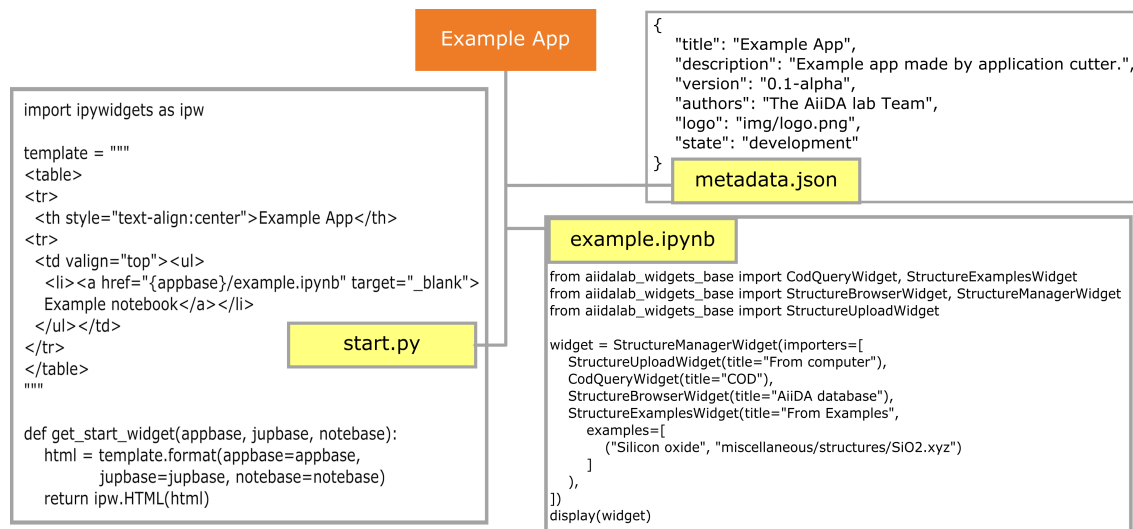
Example App

{
"title": "Example App",
"description": "Example app made by application cutter.",
"version": "0.1-alpha",
"authors": "The AiiDA lab Team",
"logo": "img/logo.png",
"state": "development"
}

metadata.json

import ipywidgets as ipw

template = """
<table>
<tr>
<th style="text-align:center">Example App</th>
<tr>
<td valign="top"><ul>
<li><a href="{appbase}/example.ipynb" target="_blank">
Example notebook</a></li>
</ul></td>
</tr>
</table>
"""

def get_start_widget(appbase, jupbase, notebase):
html = template.format(appbase=appbase,
jupbase=jupbase, notebase=notebase)
return ipw.HTML(html)

start.py

example.ipynb

from aiidalab_widgets_base import CodQueryWidget, StructureExamplesWidget
from aiidalab_widgets_base import StructureBrowserWidget, StructureManagerWidget
from aiidalab_widgets_base import StructureUploadWidget

widget = StructureManagerWidget(importers=[
StructureUploadWidget(title="From computer"),
CodQueryWidget(title="COD"),
StructureBrowserWidget(title="AiiDA database"),
StructureExamplesWidget(title="From Examples",
examples=[
("Silicon oxide", "miscellaneous/structures/SiO2.xyz")
]
),
])
display(widget)